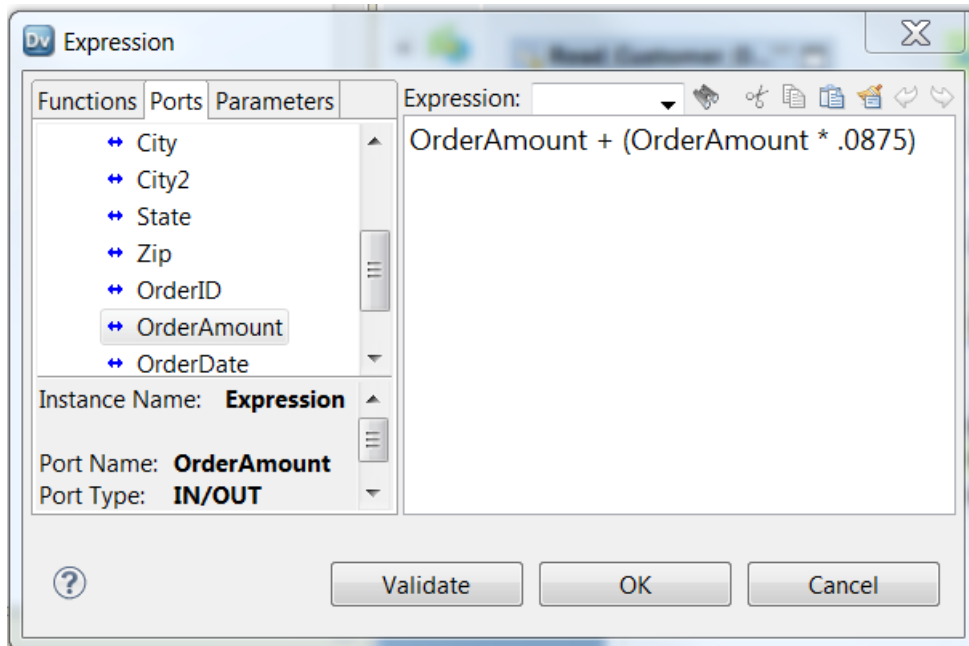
Dv Expression

Functions Ports Parameters

City
City2
State
Zip
OrderID
OrderAmount
OrderDate

Instance Name: Expression

Port Name: OrderAmount
Port Type: IN/OUT

Expression:

OrderAmount + (OrderAmount * .0875)

?

Validate OK Cancel